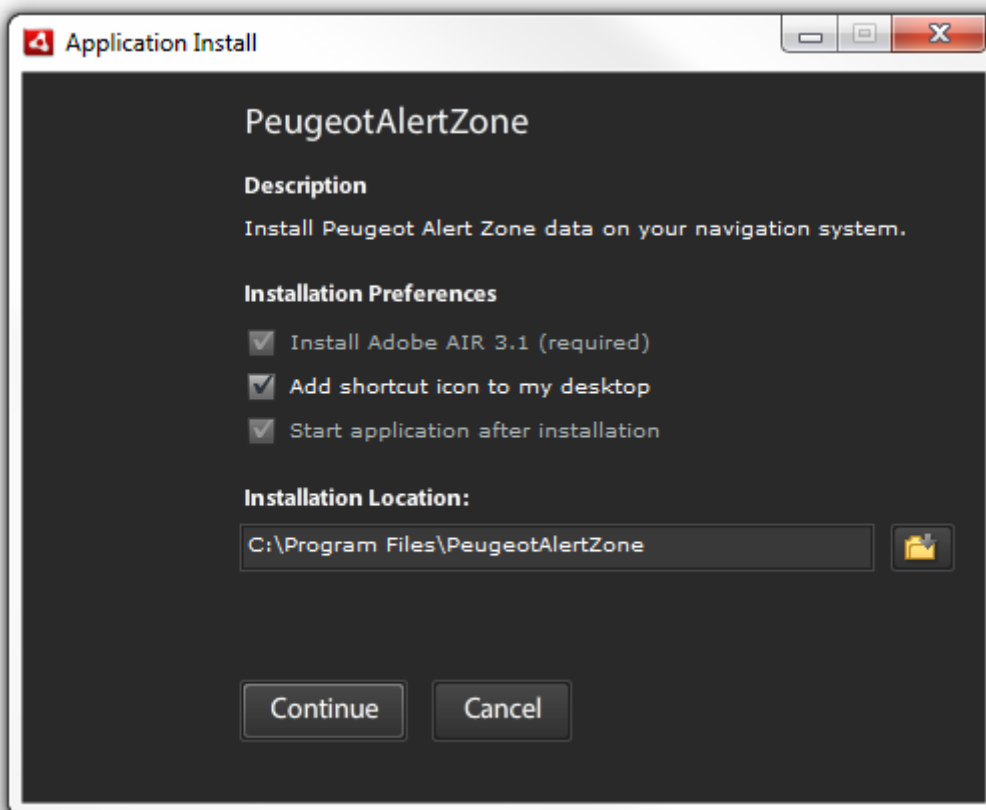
Application Install

PeugeotAlertZone

Description

Install Peugeot Alert Zone data on your navigation system.

Installation Preferences

Install Adobe AIR 3.1 (required)

Add shortcut icon to my desktop

Start application after installation

Installation Location:

C:\Program Files\PeugeotAlertZone

Continue

Cancel